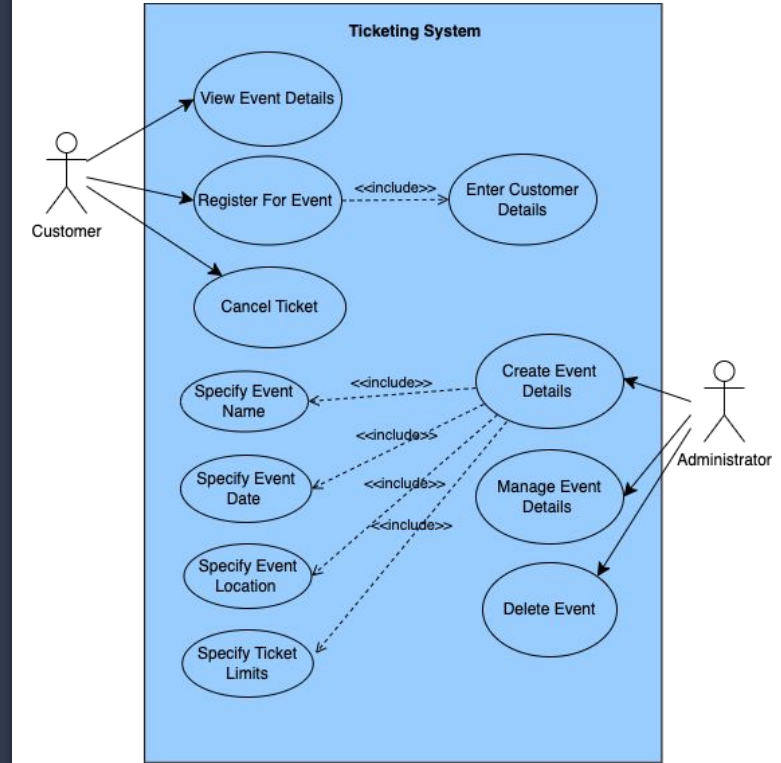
Ticketing System

Customer

View Event Details

Register For Event

<<include>>

Enter Customer Details

Cancel Ticket

Create Event Details

<<include>>

Specify Event Name

<<include>>

Specify Event Date

<<include>>

<<include>>

Specify Event Location

Specify Ticket Limits

Administrator

Manage Event Details

Delete Event